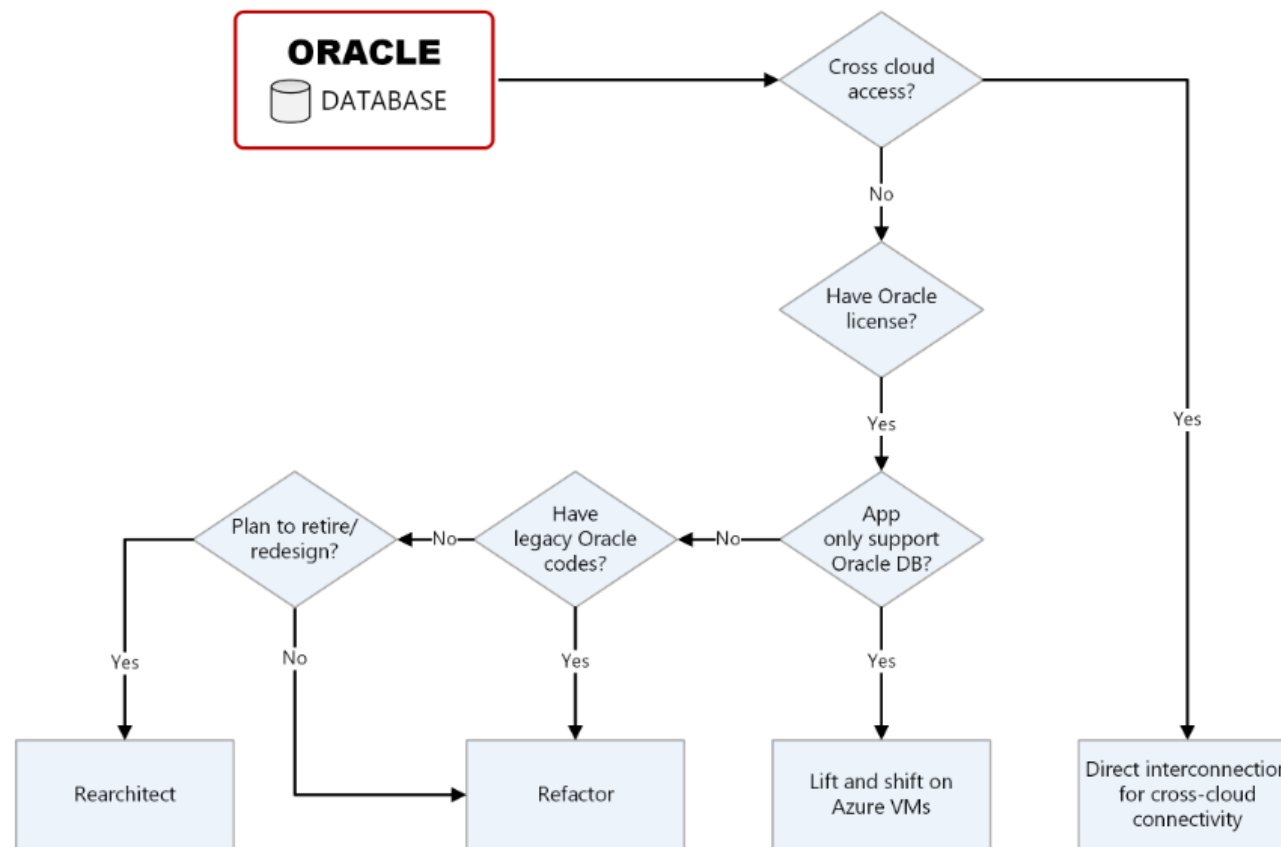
ORACLE
DATABASE

Cross cloud access?

No

Have Oracle license?

Yes

App only support Oracle DB?

No

Have legacy Oracle codes?

No

Plan to retire/ redesign?

Yes

No

Yes

Yes

Yes

Rearchitect

Refactor

Lift and shift on Azure VMs

Direct interconnection for cross-cloud connectivity